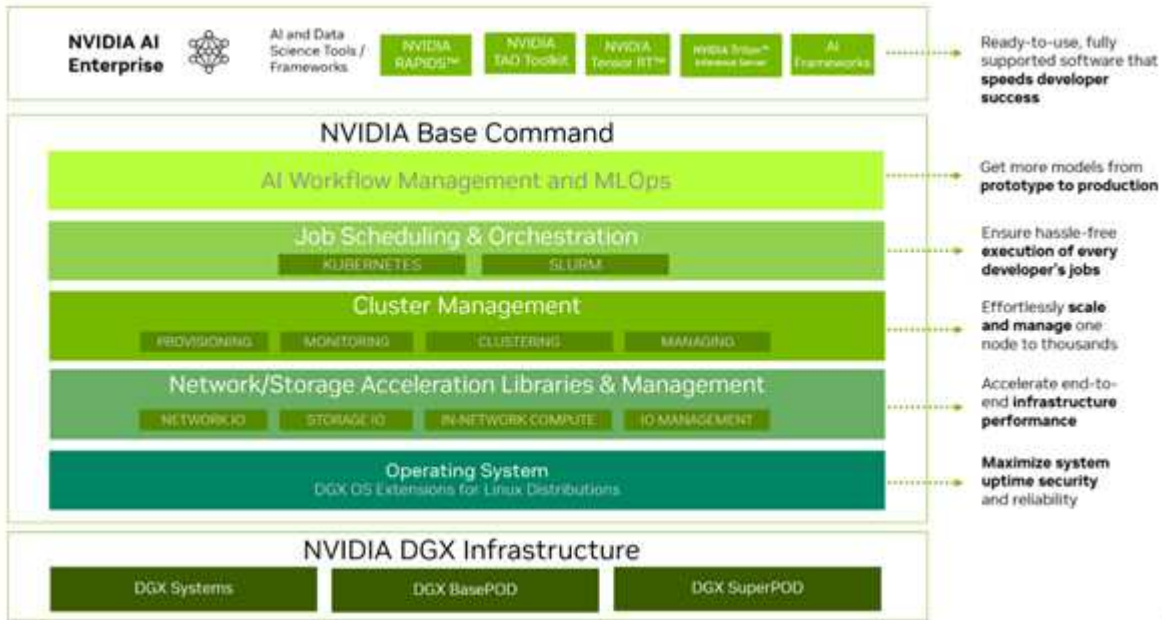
NVIDIA AI Enterprise

AI and Data Science Tools / Frameworks

NVIDIA RAPIDS™

NVIDIA TAO Toolkit

NVIDIA Tensor RT™

NVIDIA Triton™ Inference Server

AI Frameworks

Ready-to-use, fully supported software that speeds developer success

NVIDIA Base Command

AI Workflow Management and MLOps

Get more models from prototype to production

Job Scheduling & Orchestration

KUBERNETES

SLURM

Ensure hassle-free execution of every developer's jobs

Cluster Management

PROVISIONING

MONITORING

CLUSTERING

MANAGING

Effortlessly scale and manage one node to thousands

Network/Storage Acceleration Libraries & Management

NETWORK IO

STORAGE IO

IN-NETWORK COMPUTE

IO MANAGEMENT

Accelerate end-to-end infrastructure performance

Operating System
DGX OS Extensions for Linux Distributions

Maximize system uptime security and reliability

NVIDIA DGX Infrastructure

DGX Systems

DGX BasePOD

DGX SuperPOD